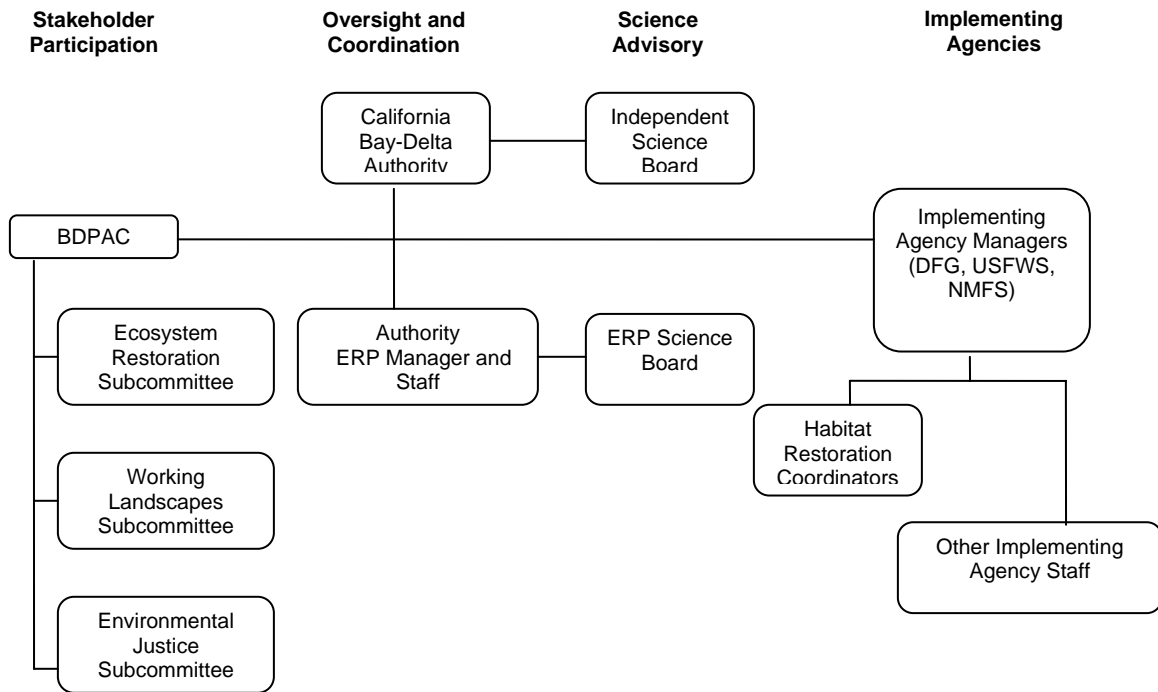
Stakeholder Participation

Oversight and Coordination

Science Advisory

Implementing Agencies

California Bay-Delta Authority

Independent Science Board

BDPAC

Implementing Agency Managers (DFG, USFWS, NMFS)

Ecosystem Restoration Subcommittee

Authority ERP Manager and Staff

ERP Science Board

Habitat Restoration Coordinators

Working Landscapes Subcommittee

Other Implementing Agency Staff

Environmental Justice Subcommittee